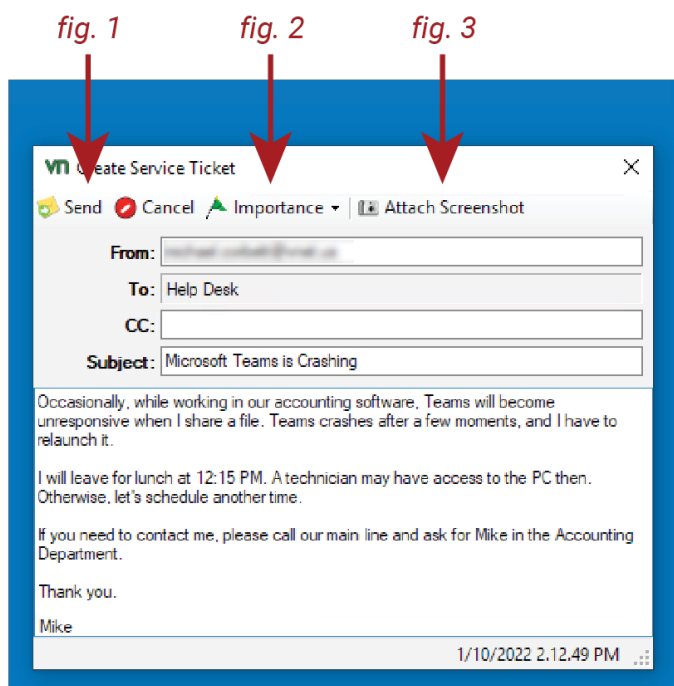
fig. 1 fig. 2 fig. 3

vn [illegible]reate Service Ticket

Send Cancel Importance Attach Screenshot

From: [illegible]

To: Help Desk

CC:

Subject: Microsoft Teams is Crashing

Occasionally, while working in our accounting software, Teams will become unresponsive when I share a file. Teams crashes after a few moments, and I have to relaunch it.

I will leave for lunch at 12:15 PM. A technician may have access to the PC then. Otherwise, let's schedule another time.

If you need to contact me, please call our main line and ask for Mike in the Accounting Department.

Thank you.

Mike

1/10/2022 2.12.49 PM